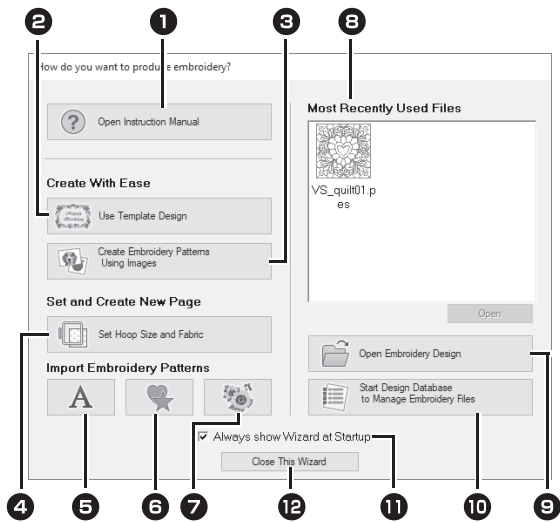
2
1
3
8

How do you want to produce embroidery?

Open Instruction Manual

Create With Ease

Use Template Design

Create Embroidery Patterns Using Images

Set and Create New Page

Set Hoop Size and Fabric

Import Embroidery Patterns

A

Most Recently Used Files

VS_quilt01.pes

Open

Open Embroidery Design

Start Design Database to Manage Embroidery Files

☑ Always show Wizard at Startup

Close This Wizard

4
5
6
7
12
11
10
9